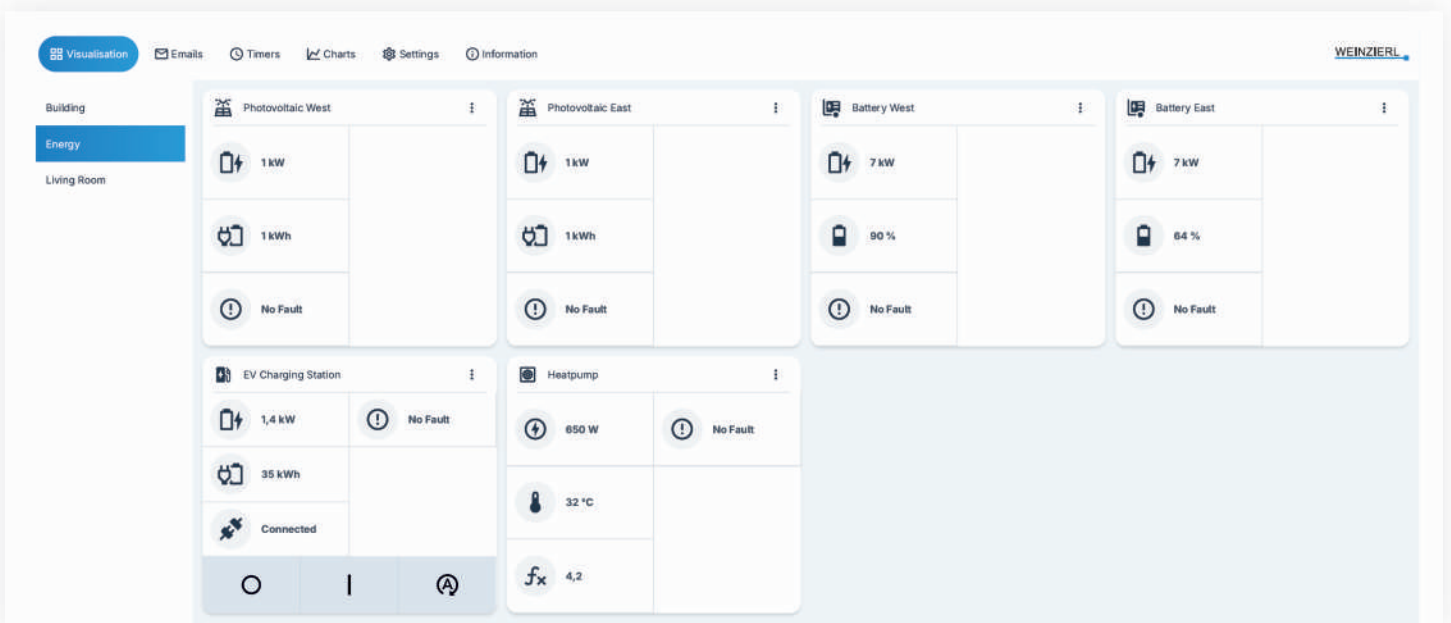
Visualisation Emails Timers Charts Settings Information

WEINZIERL

Building
Energy
Living Room

Photovoltaic West
1 kW
1 kWh
No Fault

Photovoltaic East
1 kW
1 kWh
No Fault

Battery West
7 kW
90 %
No Fault

Battery East
7 kW
64 %
No Fault

EV Charging Station
1,4 kW
No Fault
35 kWh
Connected
O I A

Heatpump
650 W
No Fault
32 °C
$f_x$ 4,2